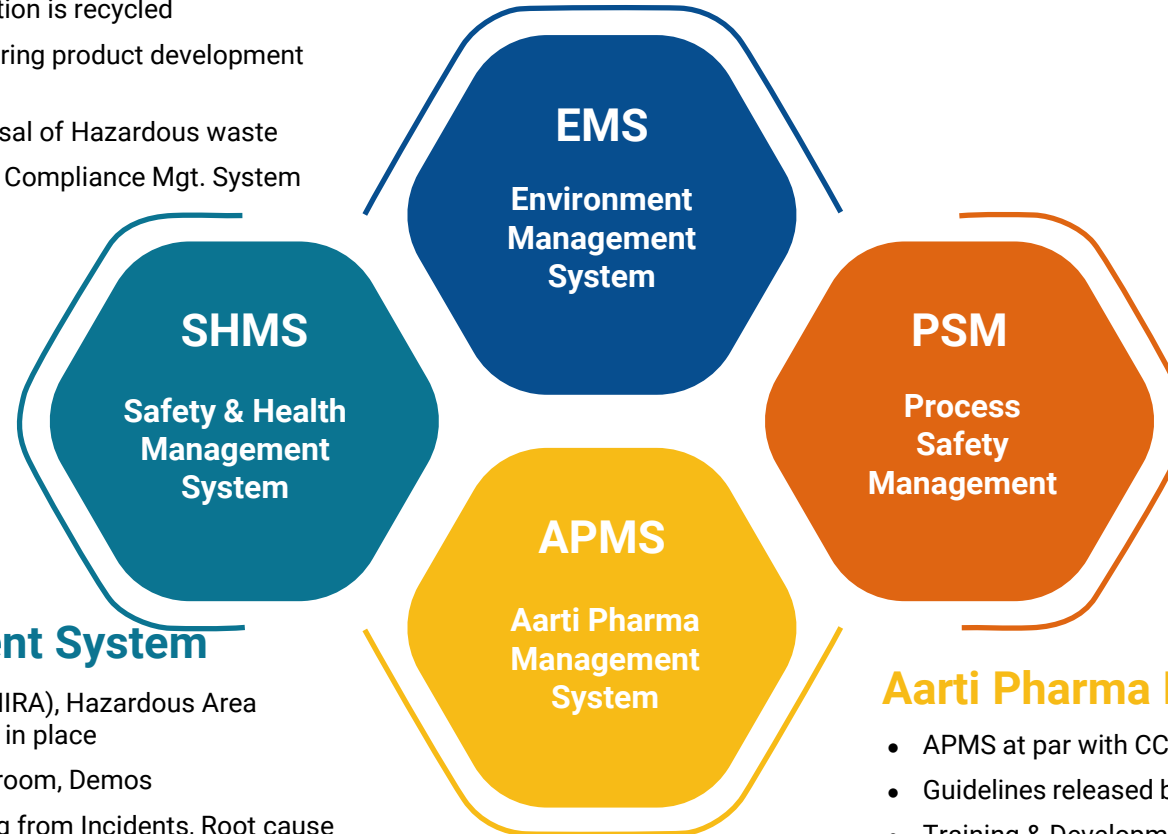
tion is recycled
ring product development

sal of Hazardous waste
Compliance Mgt. System

EMS
Environment Management System

SHMS
Safety & Health Management System

PSM
Process Safety Management

APMS
Aarti Pharma Management System

ent System

IRA), Hazardous Area in place
room, Demos
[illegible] from Incidents, Root cause

Aarti Pharma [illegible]
• APMS at par with CC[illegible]
• Guidelines released b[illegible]
• Training & Developm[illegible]